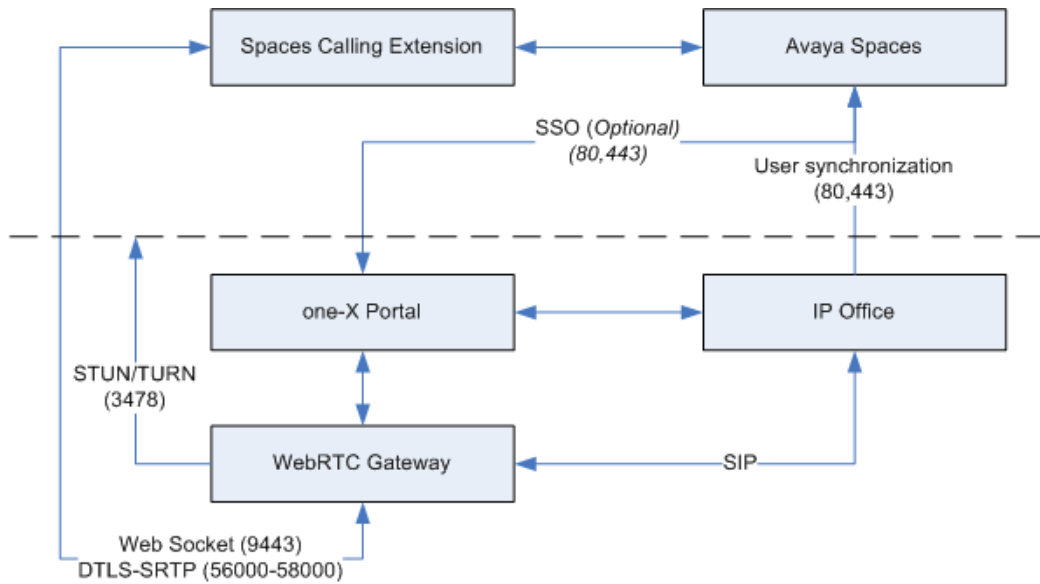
Spaces Calling Extension

Avaya Spaces

SSO (Optional) (80,443)

User synchronization (80,443)

one-X Portal

IP Office

STUN/TURN (3478)

WebRTC Gateway

SIP

Web Socket (9443)
DTLS-SRTP (56000-58000)